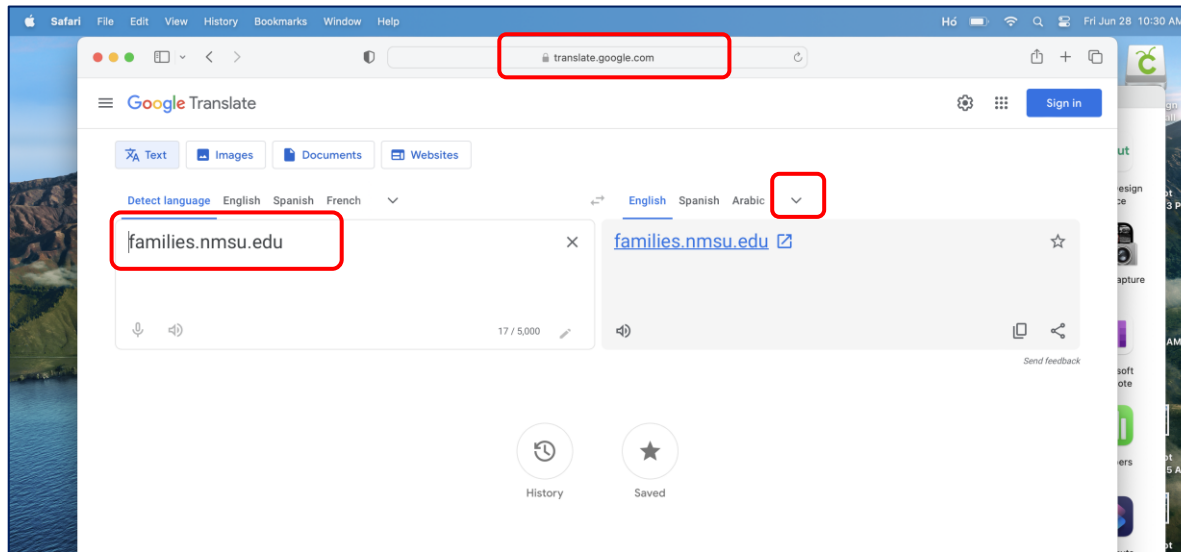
Safari File Edit View History Bookmarks Window Help
Hồ Fri Jun 28 10:30 AM

translate.google.com

Google Translate
Sign in

Text Images Documents Websites

Detect language English Spanish French
English Spanish Arabic

families.nmsu.edu
17 / 5,000

families.nmsu.edu

Send feedback

History
Saved

ut
esign
ce
apture
soft
ote
ers